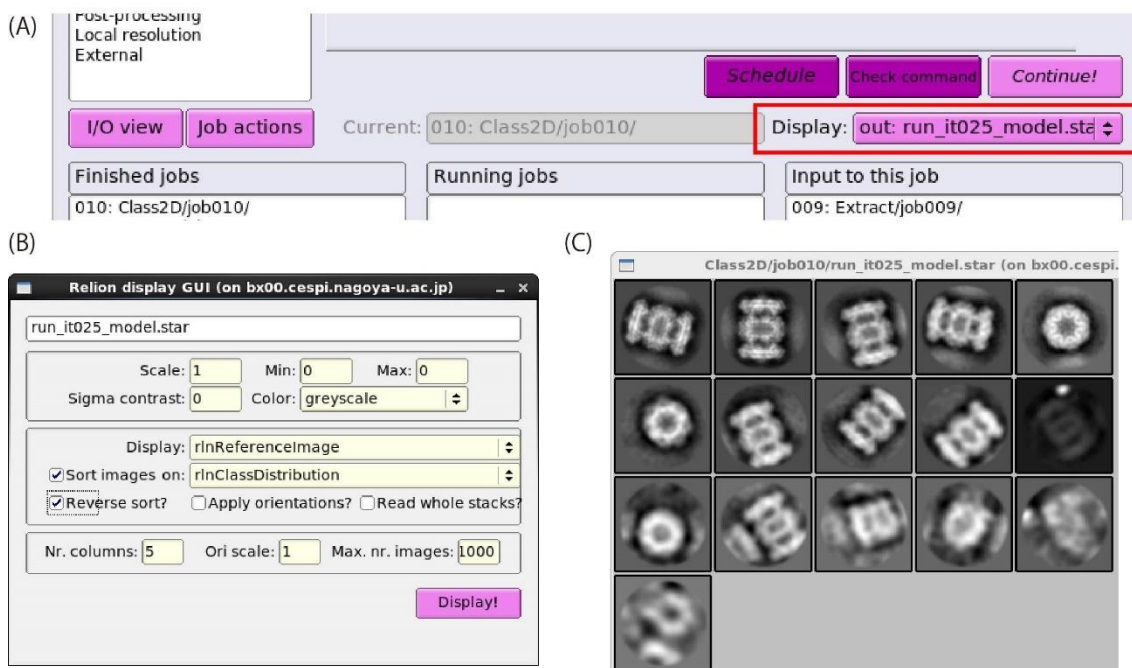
(A)

Post-processing
Local resolution
External

Schedule
Check command
Continue!

I/O view
Job actions
Current: 010: Class2D/job010/
Display: out: run_it025_model.sta

Finished jobs
010: Class2D/job010/
Running jobs
Input to this job
009: Extract/job009/

(B)

Relion display GUI (on bx00.cespi.nagoya-u.ac.jp)

run_it025_model.star

Scale: 1
Min: 0
Max: 0
Sigma contrast: 0
Color: greyscale

Display: rlnReferenceImage
Sort images on: rlnClassDistribution
Reverse sort?
Apply orientations?
Read whole stacks?

Nr. columns: 5
Ori scale: 1
Max. nr. images: 1000

Display!

(C)

Class2D/job010/run_it025_model.star (on bx00.cespi.